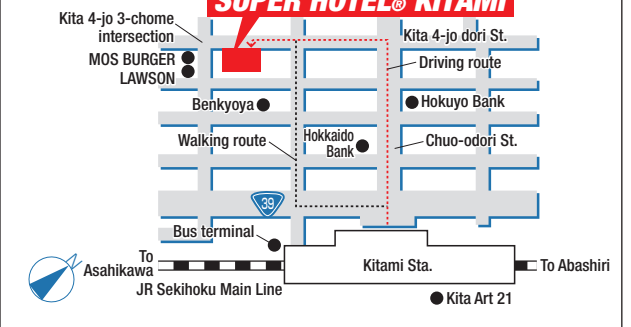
SUPER HOTEL® KITAMI

Kita 4-jo 3-chome intersection

Kita 4-jo dori St.

MOS BURGER

LAWSON

Driving route

Benkyoya

Hokuyo Bank

Walking route

Hokkaido Bank

Chuo-odori St.

39

Bus terminal

To Asahikawa

Kitami Sta.

To Abashiri

JR Sekihoku Main Line

Kita Art 21